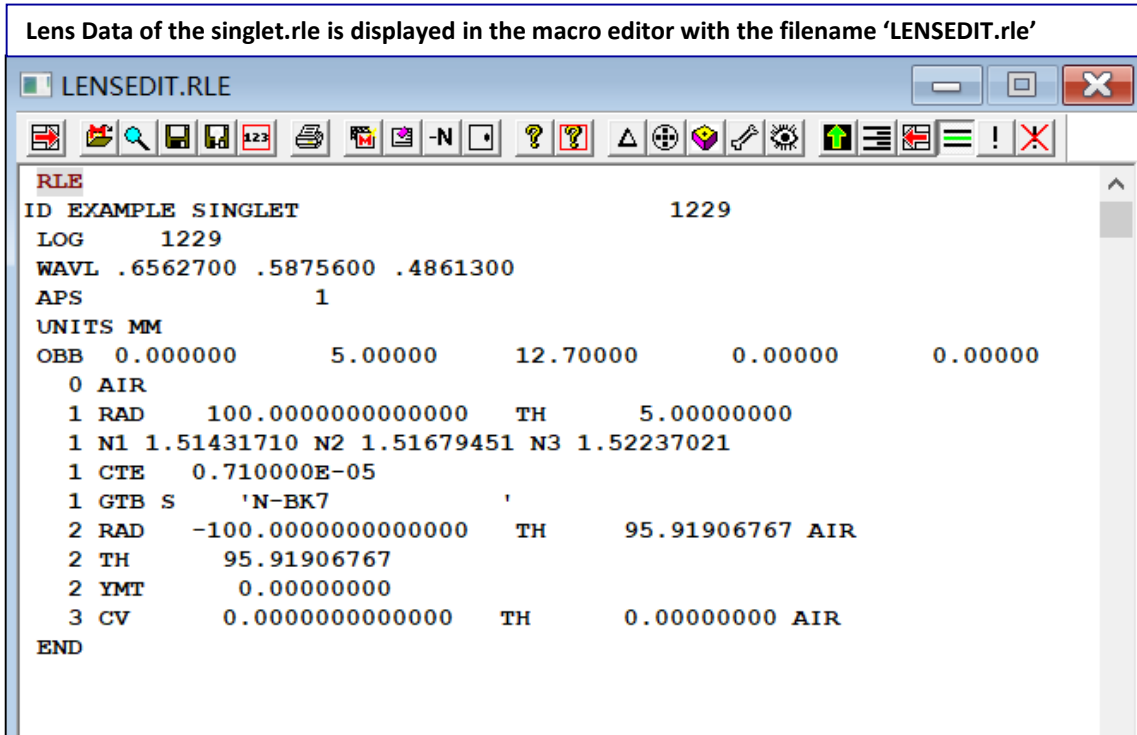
Lens Data of the singlet.rle is displayed in the macro editor with the filename ‘LENSEDIT.rle’

LENSEDIT.RLE

-N !

RLE
ID EXAMPLE SINGLET 1229
LOG 1229
WAVL .6562700 .5875600 .4861300
APS 1
UNITS MM
OBB 0.000000 5.00000 12.70000 0.00000 0.00000
0 AIR
1 RAD 100.0000000000000 TH 5.00000000
1 N1 1.51431710 N2 1.51679451 N3 1.52237021
1 CTE 0.710000E-05
1 GTB S 'N-BK7 '
2 RAD -100.0000000000000 TH 95.91906767 AIR
2 TH 95.91906767
2 YMT 0.00000000
3 CV 0.0000000000000 TH 0.00000000 AIR
END